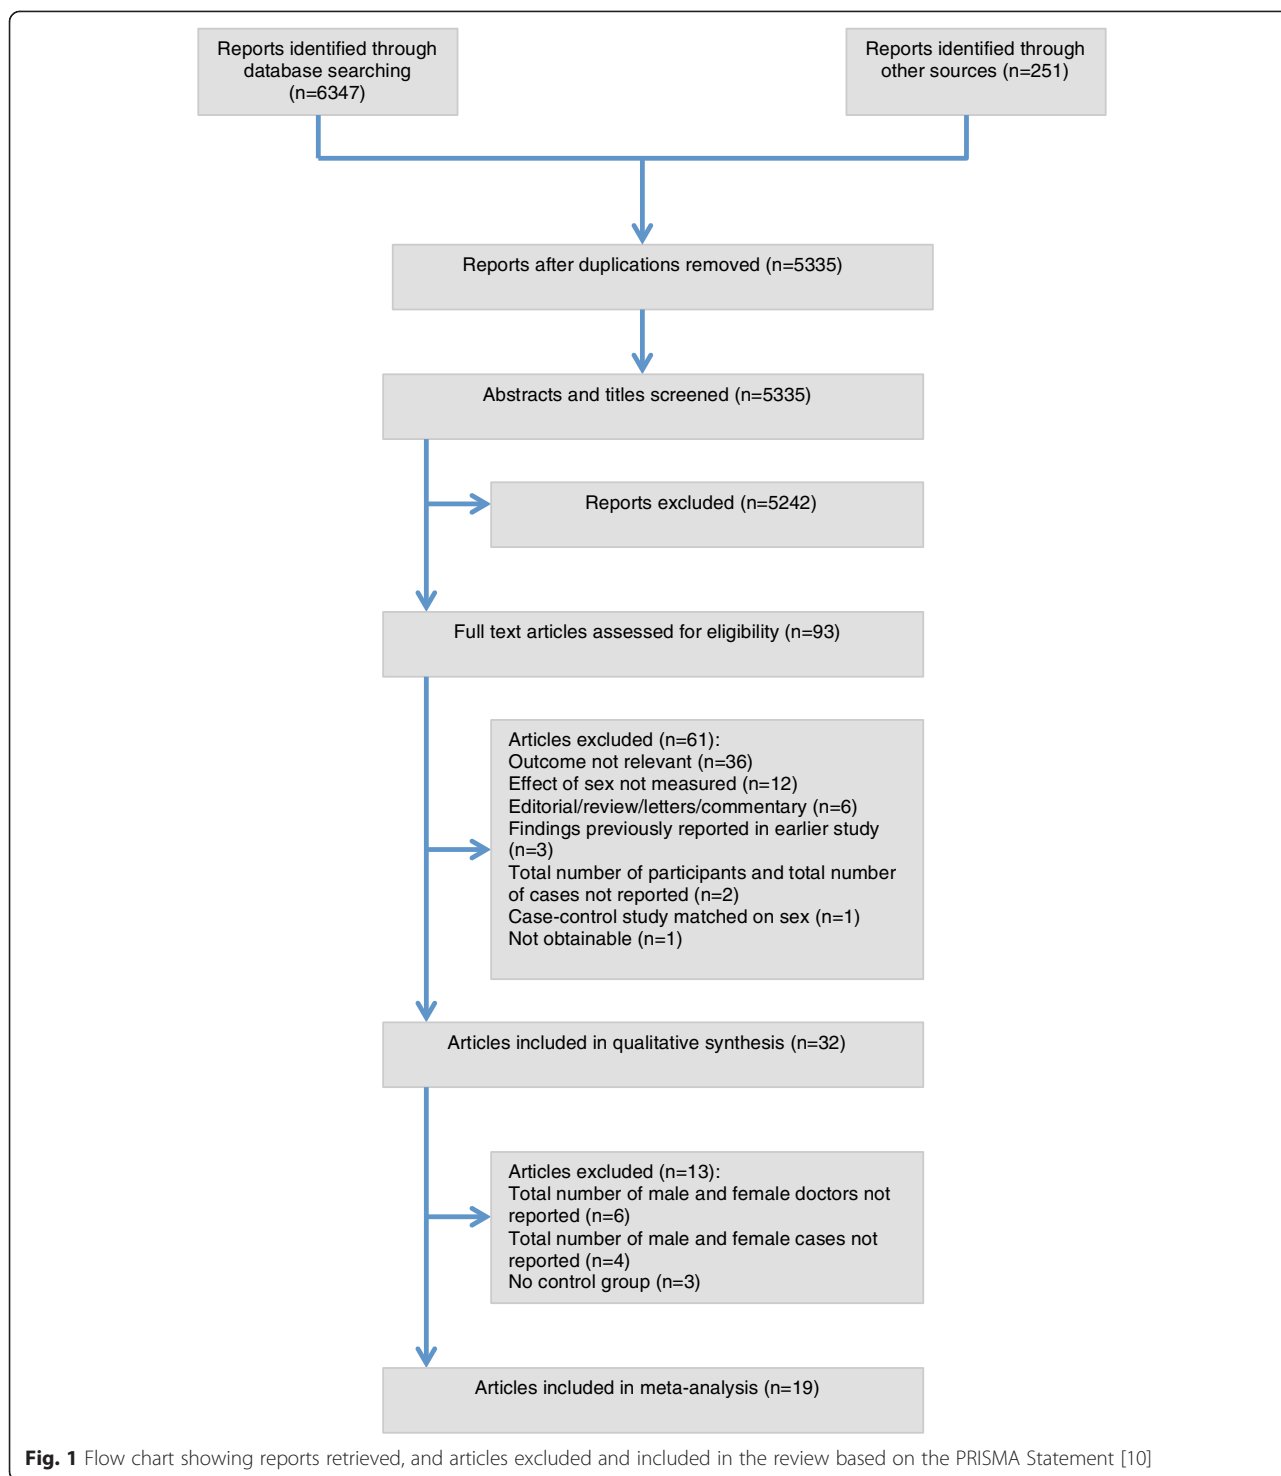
Reports identified through database searching (n=6347)

Reports identified through other sources (n=251)

Reports after duplications removed (n=5335)

Abstracts and titles screened (n=5335)

Reports excluded (n=5242)

Full text articles assessed for eligibility (n=93)

Articles excluded (n=61):
Outcome not relevant (n=36)
Effect of sex not measured (n=12)
Editorial/review/letters/commentary (n=6)
Findings previously reported in earlier study (n=3)
Total number of participants and total number of cases not reported (n=2)
Case-control study matched on sex (n=1)
Not obtainable (n=1)

Articles included in qualitative synthesis (n=32)

Articles excluded (n=13):
Total number of male and female doctors not reported (n=6)
Total number of male and female cases not reported (n=4)
No control group (n=3)

Articles included in meta-analysis (n=19)

Fig. 1 Flow chart showing reports retrieved, and articles excluded and included in the review based on the PRISMA Statement [10]